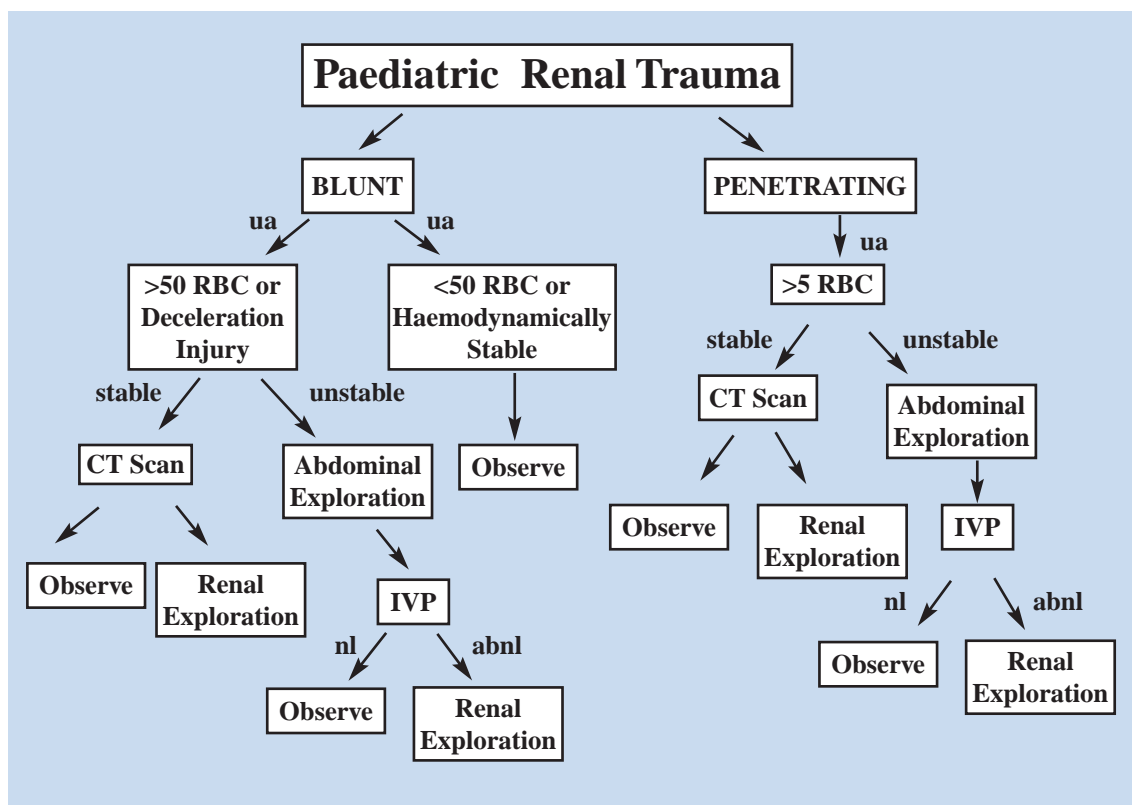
Paediatric Renal Trauma

BLUNT

ua

ua

>50 RBC or Deceleration Injury

stable

unstable

CT Scan

Observe

Renal Exploration

Abdominal Exploration

IVP

nl

abnl

Observe

Renal Exploration

<50 RBC or Haemodynamically Stable

Observe

PENETRATING

ua

>5 RBC

stable

unstable

CT Scan

Observe

Renal Exploration

Abdominal Exploration

IVP

nl

abnl

Observe

Renal Exploration